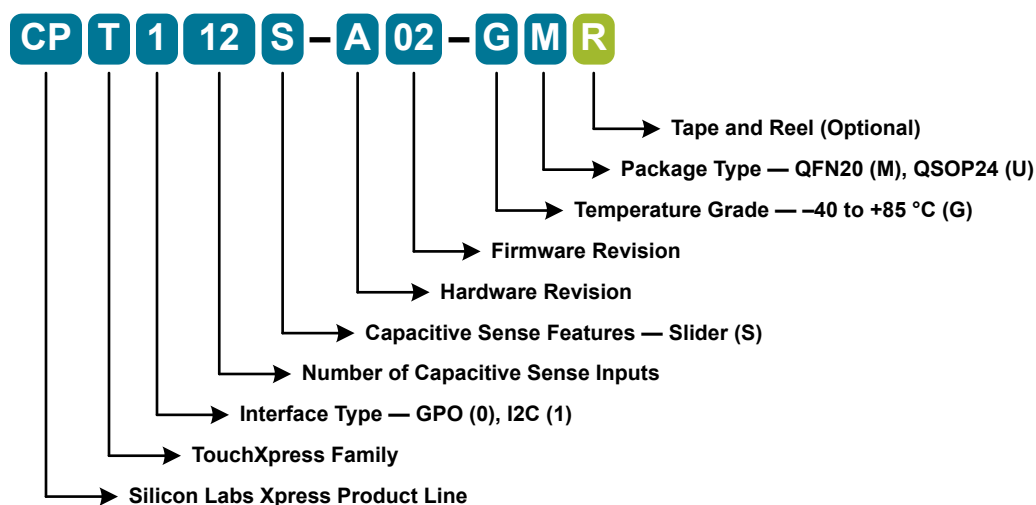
CP T 1 12 S – A 02 – G M R

Tape and Reel (Optional)

Package Type — QFN20 (M), QSOP24 (U)

Temperature Grade — –40 to +85 °C (G)

Firmware Revision

Hardware Revision

Capacitive Sense Features — Slider (S)

Number of Capacitive Sense Inputs

Interface Type — GPO (0), I2C (1)

TouchXpress Family

Silicon Labs Xpress Product Line